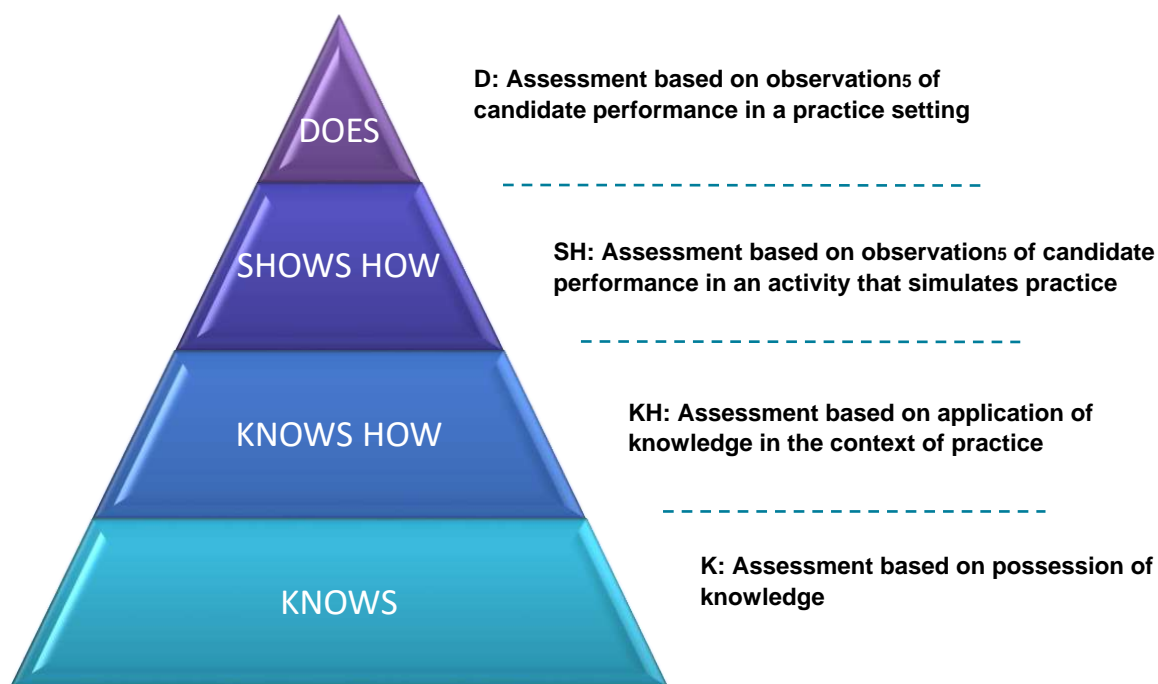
DOES

SHOWS HOW

KNOWS HOW

KNOWS

D: Assessment based on observations5 of candidate performance in a practice setting

SH: Assessment based on observations5 of candidate performance in an activity that simulates practice

KH: Assessment based on application of knowledge in the context of practice

K: Assessment based on possession of knowledge